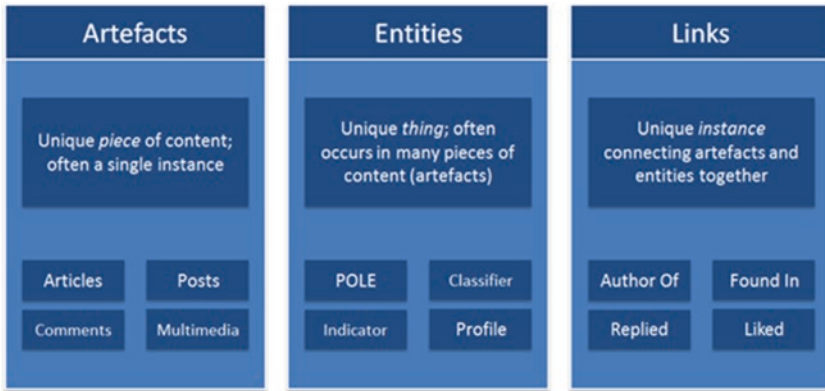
Artefacts

Unique *piece* of content; often a single instance

Articles

Posts

Comments

Multimedia

Entities

Unique *thing*; often occurs in many pieces of content (artefacts)

POLE

Classifier

Indicator

Profile

Links

Unique *instance* connecting artefacts and entities together

Author Of

Found In

Replied

Liked